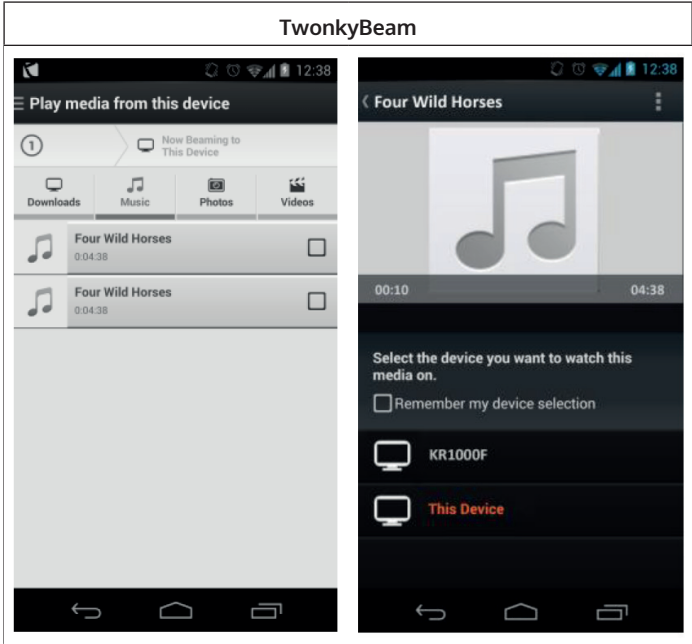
TwonkyBeam

12:38

Play media from this device

1

Now Beaming to This Device

Downloads

Music

Photos

Videos

Four Wild Horses
0:04:38

Four Wild Horses
0:04:38

12:38

Four Wild Horses

00:10

04:38

Select the device you want to watch this media on.

Remember my device selection

KR1000F

This Device